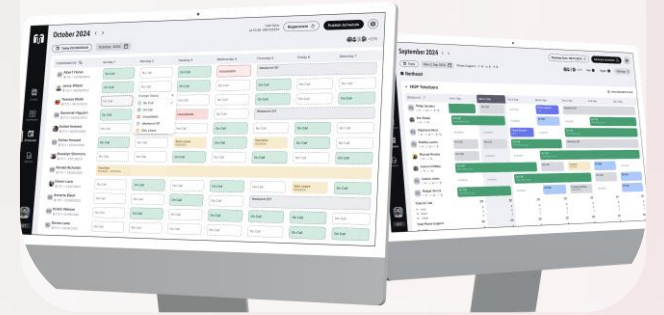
October 2024

Regenerate

Publish Schedule

Today

October 2024

Sunday 1

Monday 2

Tuesday 3

Wednesday 4

Thursday 5

Friday 6

Saturday 7

Albert Flores

Jenny Wilson

Theresa Webb

Savannah Nguyen

Esther Howard

Darlene Robertson

Brooklyn Simmons

Ronald Richards

Cloud Lane

Annette Black

Kristin Watson

Bessie Cooper

On Call

No Call

Weekend Off

Unavailable

Work Leave

Change Status

Weekend Off

Sick Leave

September 2024

Northeast

Today

Publish Schedule

MOP Solutions

Philip Renders

Bell Trinity

Stephanie Alston

Bobby Lawson

Russell Franks

Eduard Wilkins

Johnnie Jacobs

Dennis Jones

Total On Call